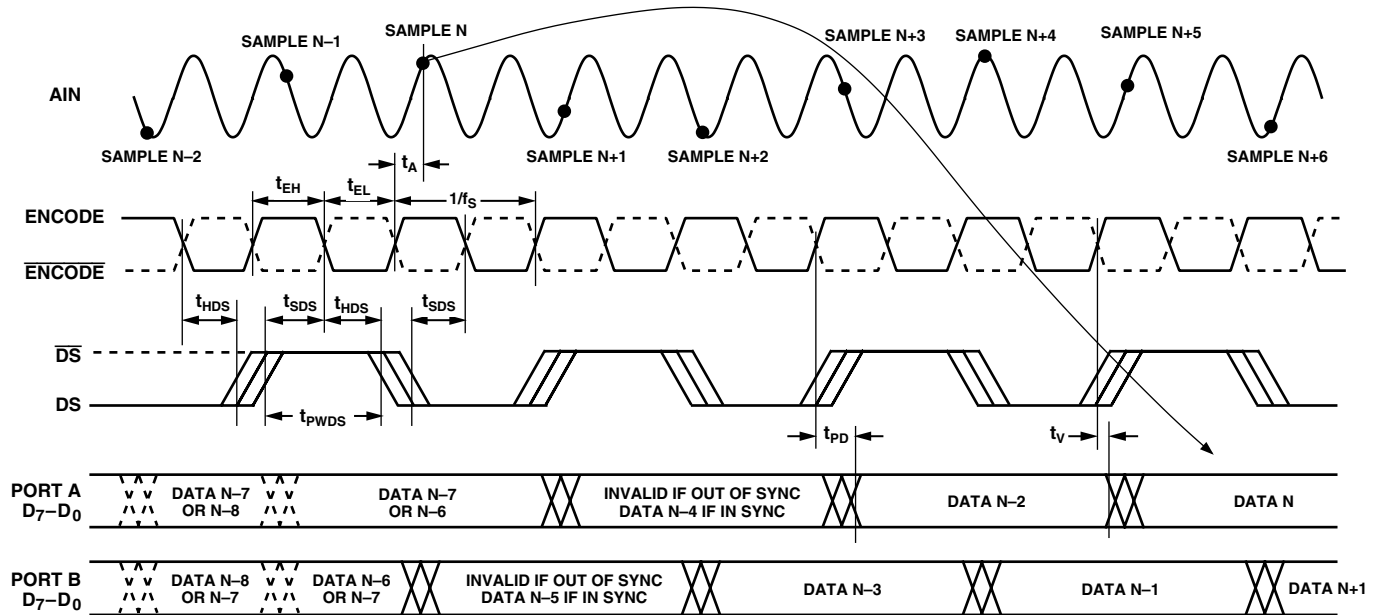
SAMPLE N–1
SAMPLE N
SAMPLE N+3
SAMPLE N+4
SAMPLE N+5
AIN
SAMPLE N–2
$t_A$
SAMPLE N+1
SAMPLE N+2
SAMPLE N+6

$t_{EH}$
$t_{EL}$
$1/f_S$
ENCODE
$\overline{\text{ENCODE}}$
$t_{HDS}$
$t_{SDS}$
$t_{HDS}$
$t_{SDS}$
$\overline{\text{DS}}$
DS
$t_{PWDS}$
$t_{PD}$
$t_V$

PORT A $D_7$–$D_0$
DATA N–7 OR N–8
DATA N–7 OR N–6
INVALID IF OUT OF SYNC DATA N–4 IF IN SYNC
DATA N–2
DATA N

PORT B $D_7$–$D_0$
DATA N–8 OR N–7
DATA N–6 OR N–7
INVALID IF OUT OF SYNC DATA N–5 IF IN SYNC
DATA N–3
DATA N–1
DATA N+1